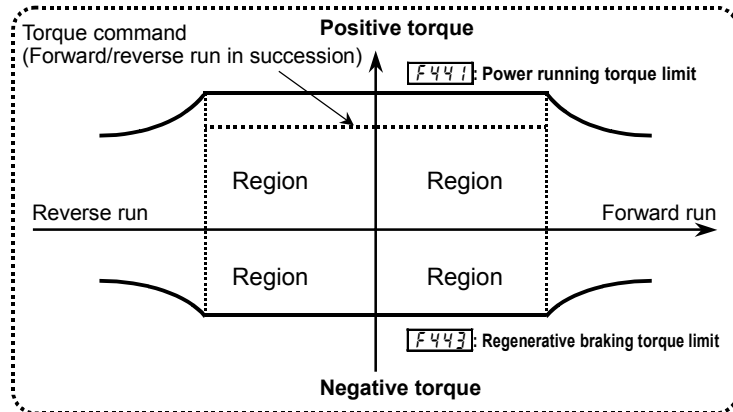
Torque command
(Forward/reverse run in succession)

Positive torque

F441 : Power running torque limit

Region

Region

Reverse run

Forward run

Region

Region

F443 : Regenerative braking torque limit

Negative torque